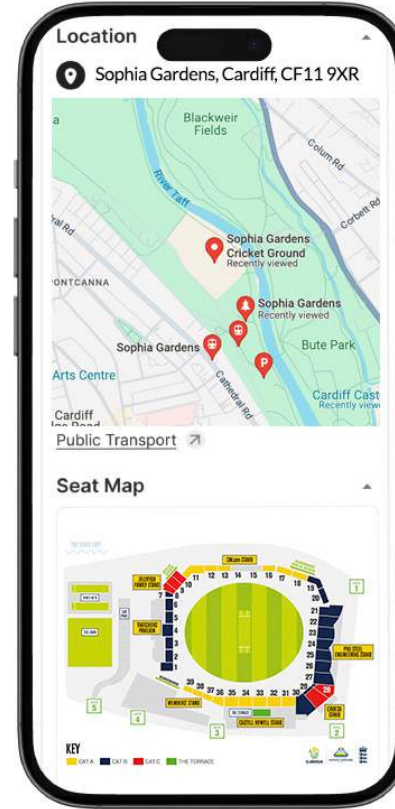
Location

Sophia Gardens, Cardiff, CF11 9XR

Blackweir Fields
Colum Rd
River Taff
Corbett Rd
al Rd
Sophia Gardens Cricket Ground
Recently viewed
ONTCANNA
Sophia Gardens
Recently viewed
Sophia Gardens
Bute Park
Arts Centre
Cathedral Rd
Cardiff Cast
Recently viewe
Cardiff

Public Transport

Seat Map

11 12 13 14 15 16 17
10
9
8
7
6
5
4
3
2
1
18
19
20
21
22
23
24
25
26
27
28
39 38 37 36 35 34 33 32 31 30 29
5
4
3
2
1

KEY
CAT A CAT B CAT C THE TERRACE